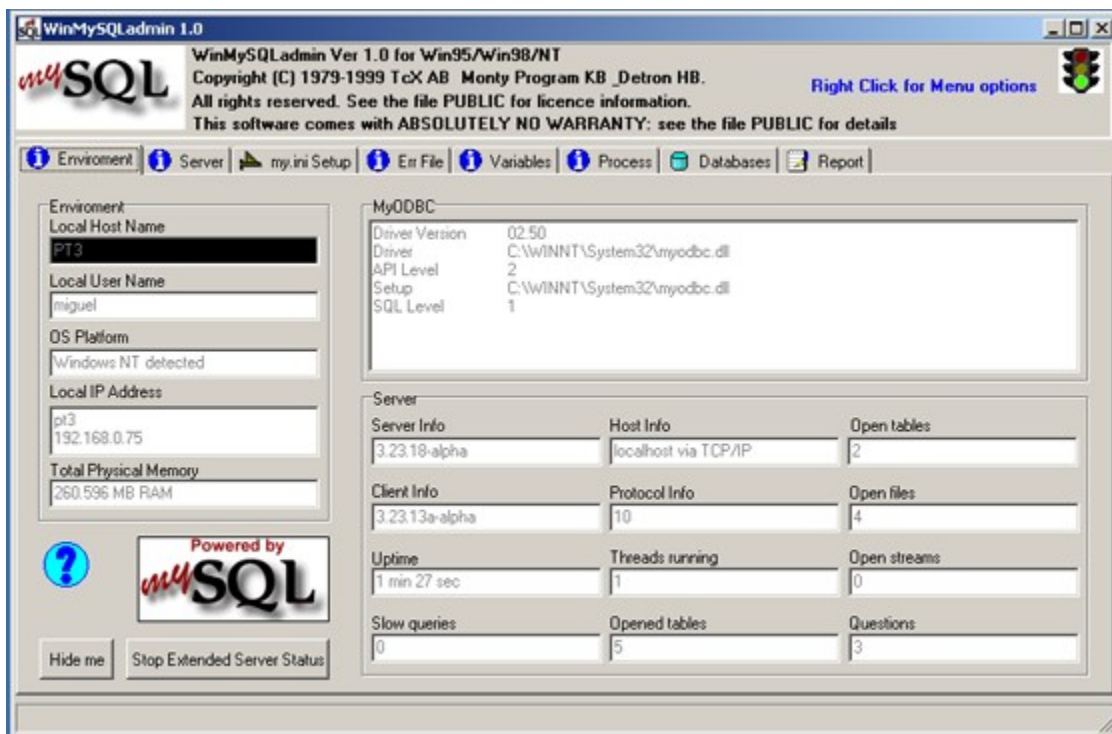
WinMySQLadmin 1.0

mySQL

WinMySQLadmin Ver 1.0 for Win95/Win98/NT
Copyright (C) 1979-1999 TcX AB Monty Program KB Detron HB.
All rights reserved. See the file PUBLIC for licence information.
This software comes with ABSOLUTELY NO WARRANTY: see the file PUBLIC for details

Right Click for Menu options

Enviroment | Server | my.ini Setup | Err File | Variables | Process | Databases | Report

Enviroment
Local Host Name
PT3
Local User Name
miguel
OS Platform
Windows NT detected
Local IP Address
pt3
192.168.0.75
Total Physical Memory
260.596 MB RAM

MyODBC
Driver Version 02.50
Driver C:\WINNT\System32\myodbc.dll
API Level 2
Setup C:\WINNT\System32\myodbc.dll
SQL Level 1

Server
Server Info
3.23.18-alpha
Host Info
localhost via TCP/IP
Open tables
2
Client Info
3.23.13a-alpha
Protocol Info
10
Open files
4
Uptime
1 min 27 sec
Threads running
1
Open streams
0
Slow queries
0
Opened tables
5
Questions
3

?

Powered by
mySQL

Hide me
Stop Extended Server Status